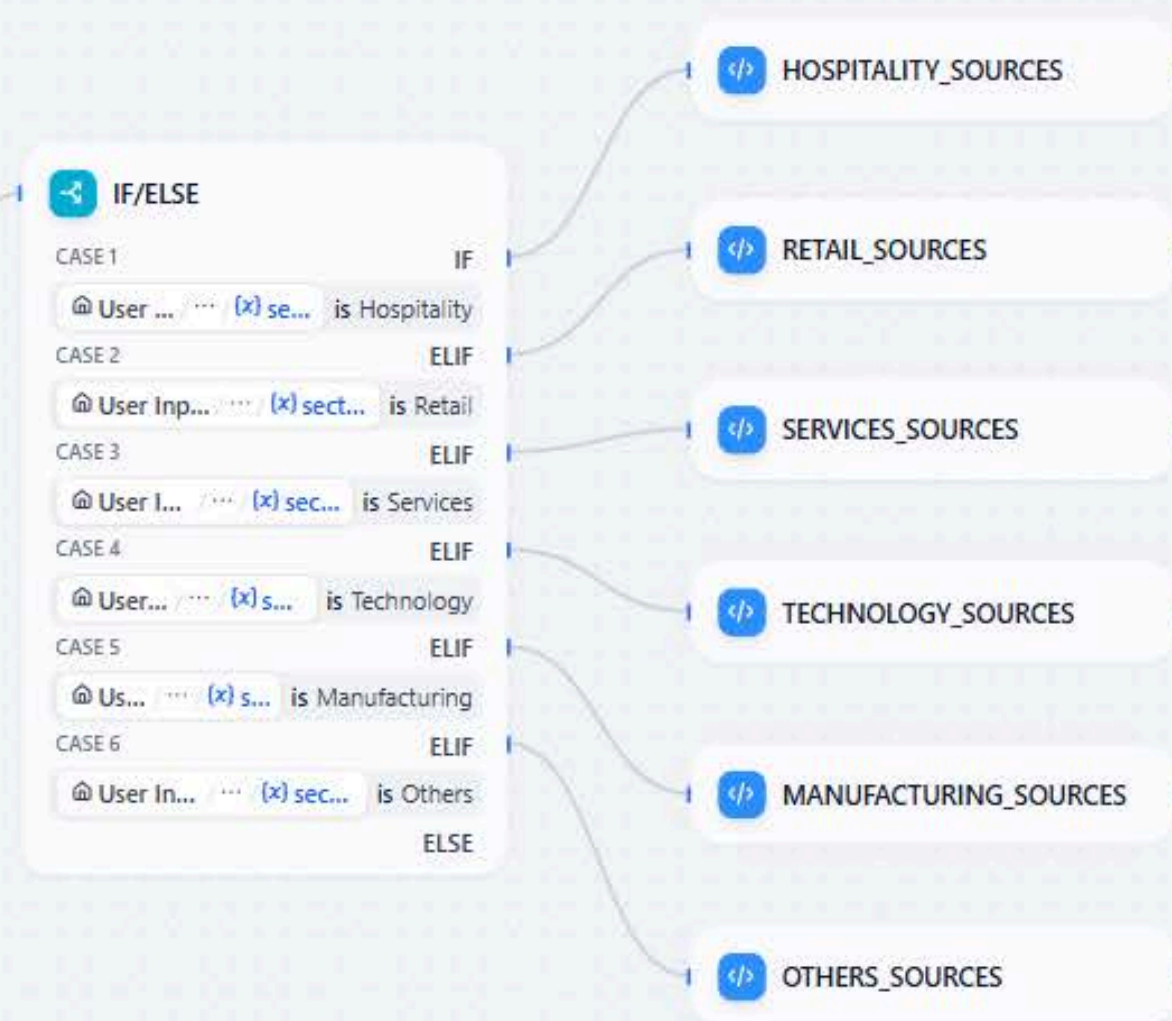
IF/ELSE

CASE 1 IF

User ... / ··· {x} se... is Hospitality

CASE 2 ELIF

User Inp... / ··· {x} sect... is Retail

CASE 3 ELIF

User I... / ··· {x} sec... is Services

CASE 4 ELIF

User... / ··· {x} s... is Technology

CASE 5 ELIF

Us... ··· {x} s... is Manufacturing

CASE 6 ELIF

User In... ··· {x} sec... is Others

ELSE

HOSPITALITY_SOURCES

RETAIL_SOURCES

SERVICES_SOURCES

TECHNOLOGY_SOURCES

MANUFACTURING_SOURCES

OTHERS_SOURCES